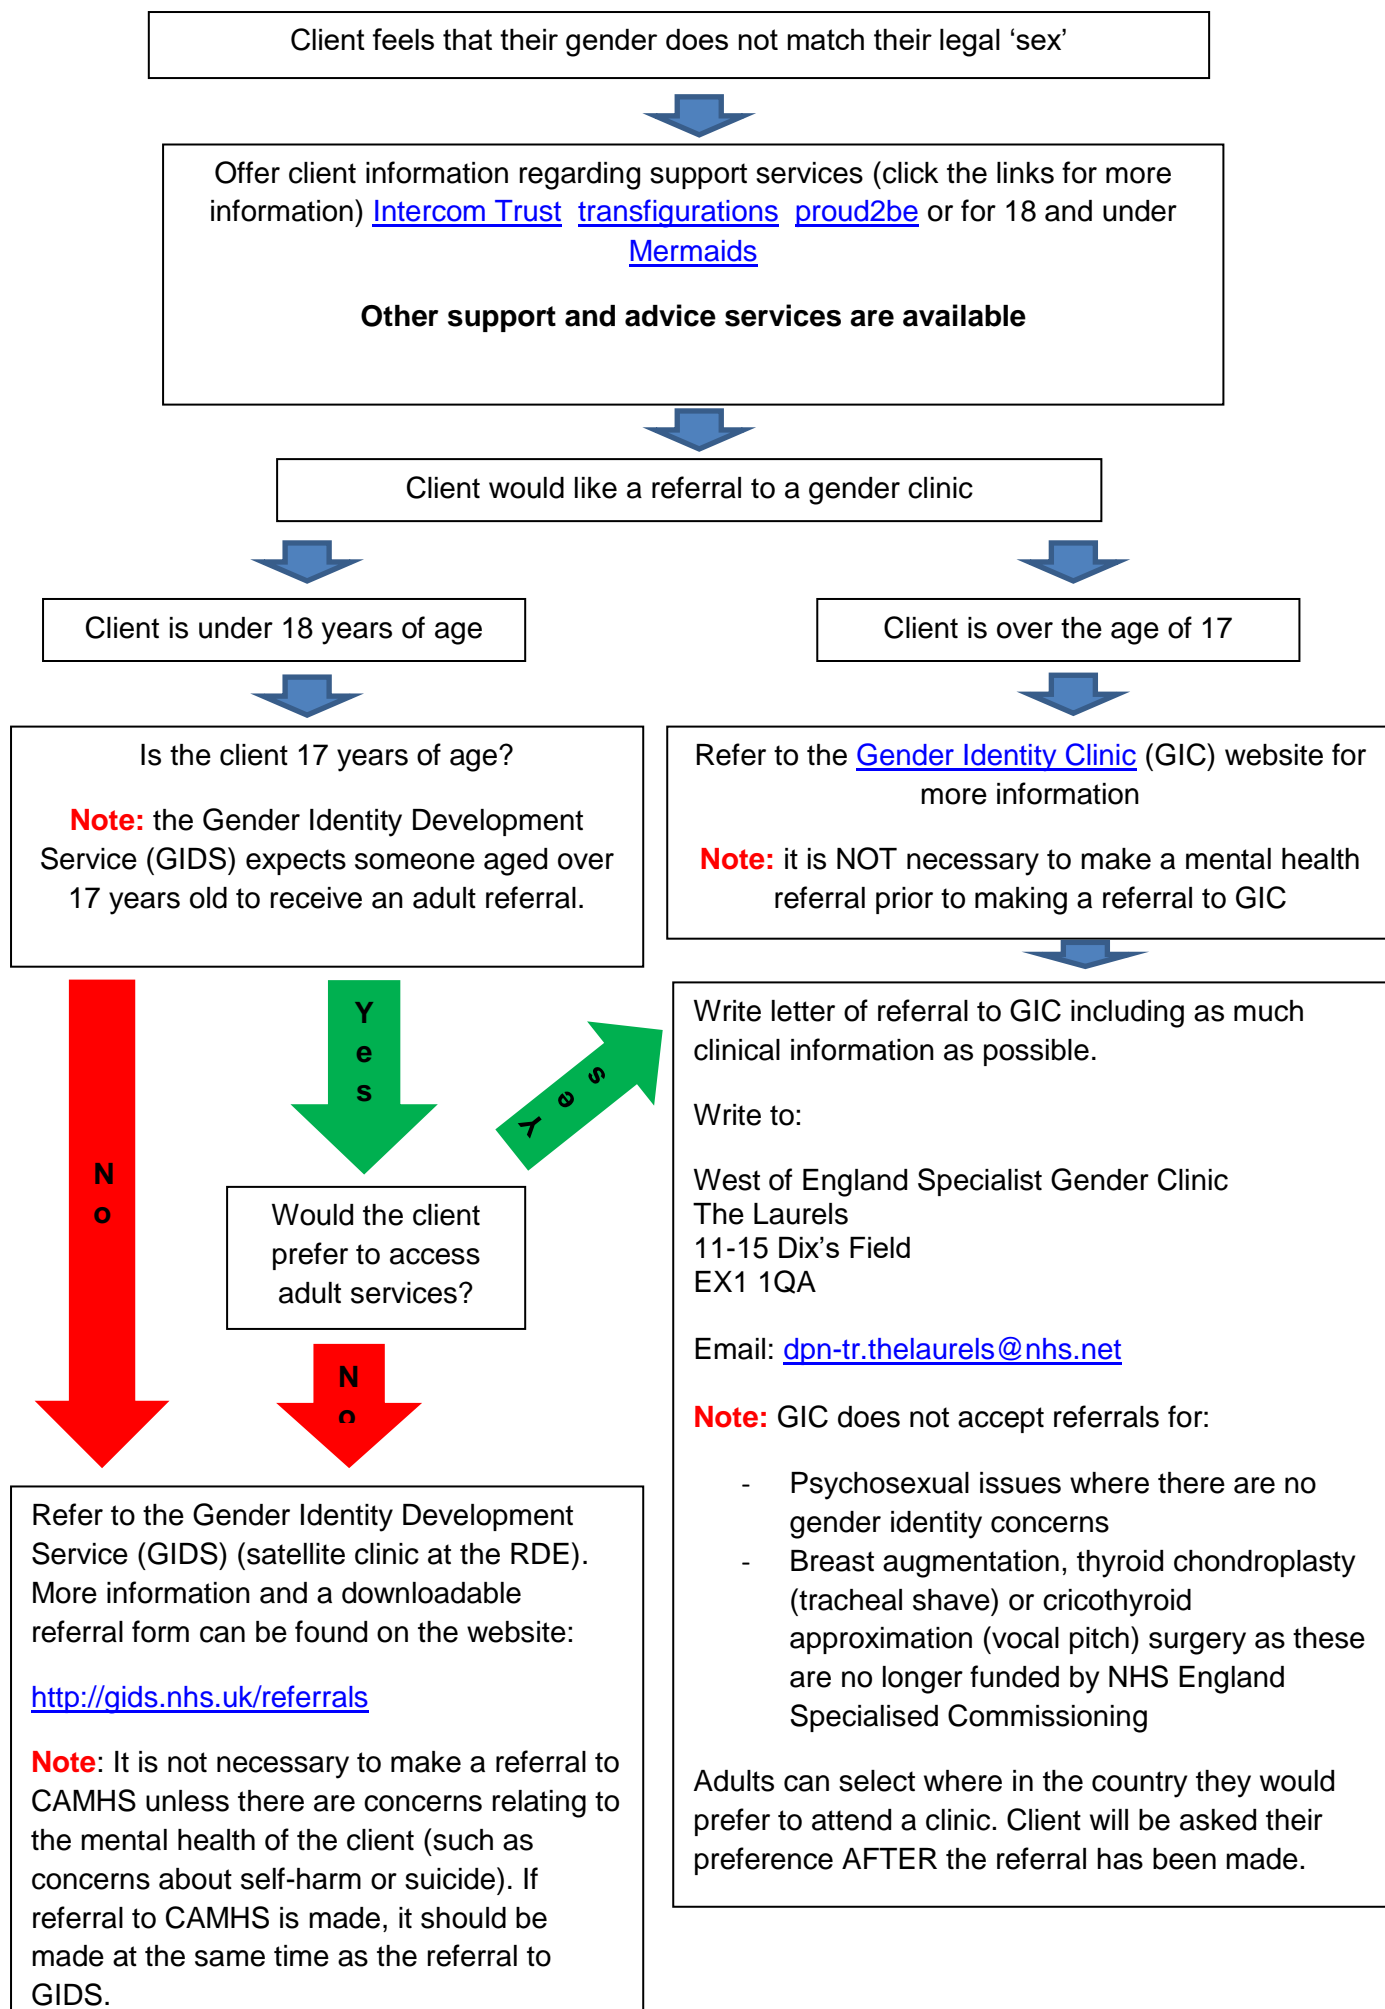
Client feels that their gender does not match their legal ‘sex’

Offer client information regarding support services (click the links for more information) Intercom Trust transfigurations proud2be or for 18 and under Mermaids

**Other support and advice services are available**

Client would like a referral to a gender clinic

Client is under 18 years of age

Client is over the age of 17

Is the client 17 years of age?

Note: the Gender Identity Development Service (GIDS) expects someone aged over 17 years old to receive an adult referral.

Refer to the Gender Identity Clinic (GIC) website for more information

Note: it is NOT necessary to make a mental health referral prior to making a referral to GIC

No

Yes

Yes

Would the client prefer to access adult services?

No

Write letter of referral to GIC including as much clinical information as possible.

Write to:

West of England Specialist Gender Clinic
The Laurels
11-15 Dix’s Field
EX1 1QA

Email: dpn-tr.thelaurels@nhs.net

Note: GIC does not accept referrals for:

- Psychosexual issues where there are no gender identity concerns
- Breast augmentation, thyroid chondroplasty (tracheal shave) or cricothyroid approximation (vocal pitch) surgery as these are no longer funded by NHS England Specialised Commissioning

Adults can select where in the country they would prefer to attend a clinic. Client will be asked their preference AFTER the referral has been made.

Refer to the Gender Identity Development Service (GIDS) (satellite clinic at the RDE). More information and a downloadable referral form can be found on the website:

http://gids.nhs.uk/referrals

Note: It is not necessary to make a referral to CAMHS unless there are concerns relating to the mental health of the client (such as concerns about self-harm or suicide). If referral to CAMHS is made, it should be made at the same time as the referral to GIDS.